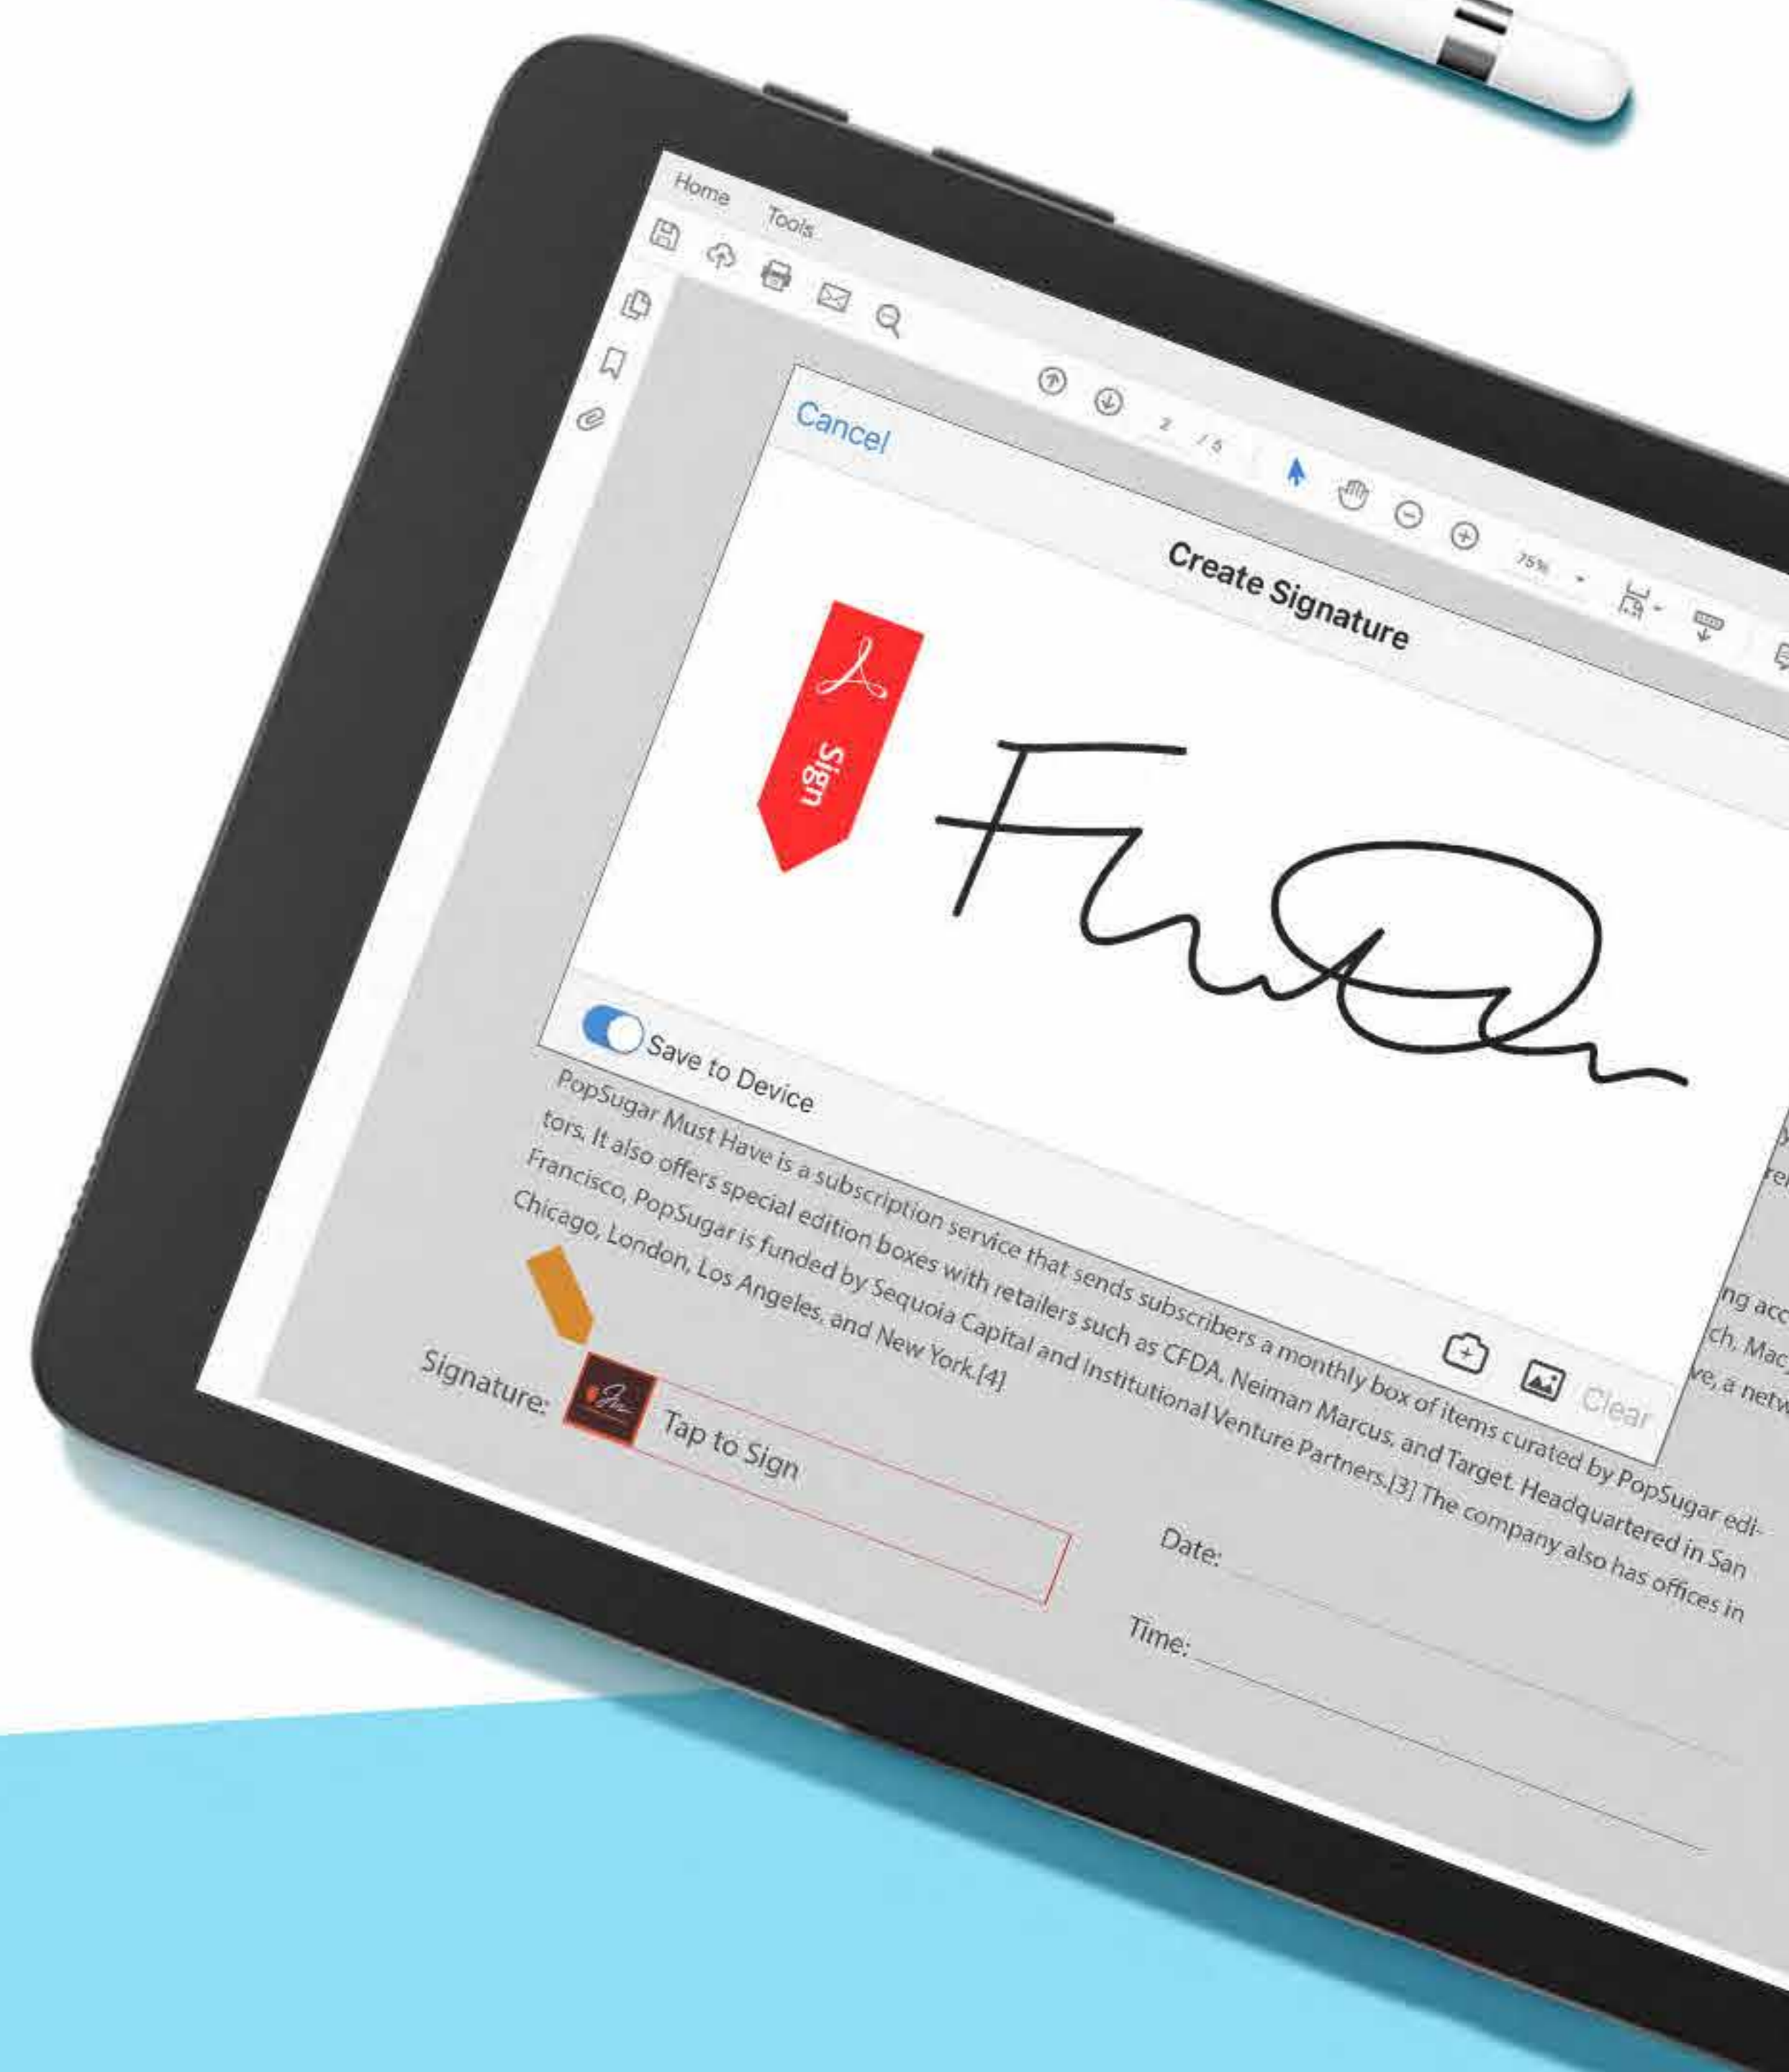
Home Tools

2 / 5

75%

Cancel

Create Signature

Sign

Save to Device

Clear

PopSugar Must Have is a subscription service that sends subscribers a monthly box of items curated by PopSugar editors. It also offers special edition boxes with retailers such as CFDA, Neiman Marcus, and Target. Headquartered in San Francisco, PopSugar is funded by Sequoia Capital and Institutional Venture Partners.[3] The company also has offices in Chicago, London, Los Angeles, and New York.[4]

ng acc
ch, Mac
ve, a netw

Signature: Tap to Sign

Date:

Time: